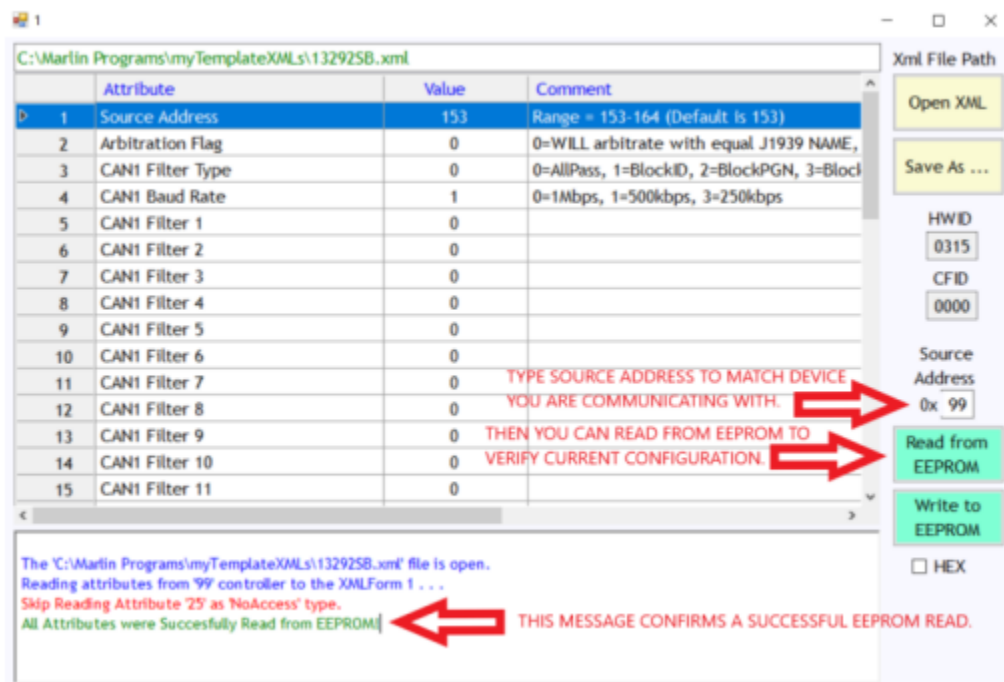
1

C:\Marlin Programs\myTemplateXMLs\13292SB.xml

Xml File Path

| | Attribute | Value | Comment |
|---|---|---|---|
| 1 | Source Address | 153 | Range = 153-164 (Default is 153) |
| 2 | Arbitration Flag | 0 | 0=WILL arbitrate with equal J1939 NAME, |
| 3 | CAN1 Filter Type | 0 | 0=AllPass, 1=BlockID, 2=BlockPGN, 3=Block |
| 4 | CAN1 Baud Rate | 1 | 0=1Mbps, 1=500kbps, 3=250kbps |
| 5 | CAN1 Filter 1 | 0 | |
| 6 | CAN1 Filter 2 | 0 | |
| 7 | CAN1 Filter 3 | 0 | |
| 8 | CAN1 Filter 4 | 0 | |
| 9 | CAN1 Filter 5 | 0 | |
| 10 | CAN1 Filter 6 | 0 | |
| 11 | CAN1 Filter 7 | 0 | |
| 12 | CAN1 Filter 8 | 0 | |
| 13 | CAN1 Filter 9 | 0 | |
| 14 | CAN1 Filter 10 | 0 | |
| 15 | CAN1 Filter 11 | 0 | |

Open XML

Save As ...

HWID
0315

CFID
0000

Source Address
0x 99

TYPE SOURCE ADDRESS TO MATCH DEVICE YOU ARE COMMUNICATING WITH.

THEN YOU CAN READ FROM EEPROM TO VERIFY CURRENT CONFIGURATION.

Read from EEPROM

Write to EEPROM

HEX

The 'C:\Marlin Programs\myTemplateXMLs\13292SB.xml' file is open.
Reading attributes from '99' controller to the XMLForm 1 . . .
Skip Reading Attribute '25' as 'NoAccess' type.
All Attributes were Succesfully Read from EEPROM!

THIS MESSAGE CONFIRMS A SUCCESSFUL EEPROM READ.